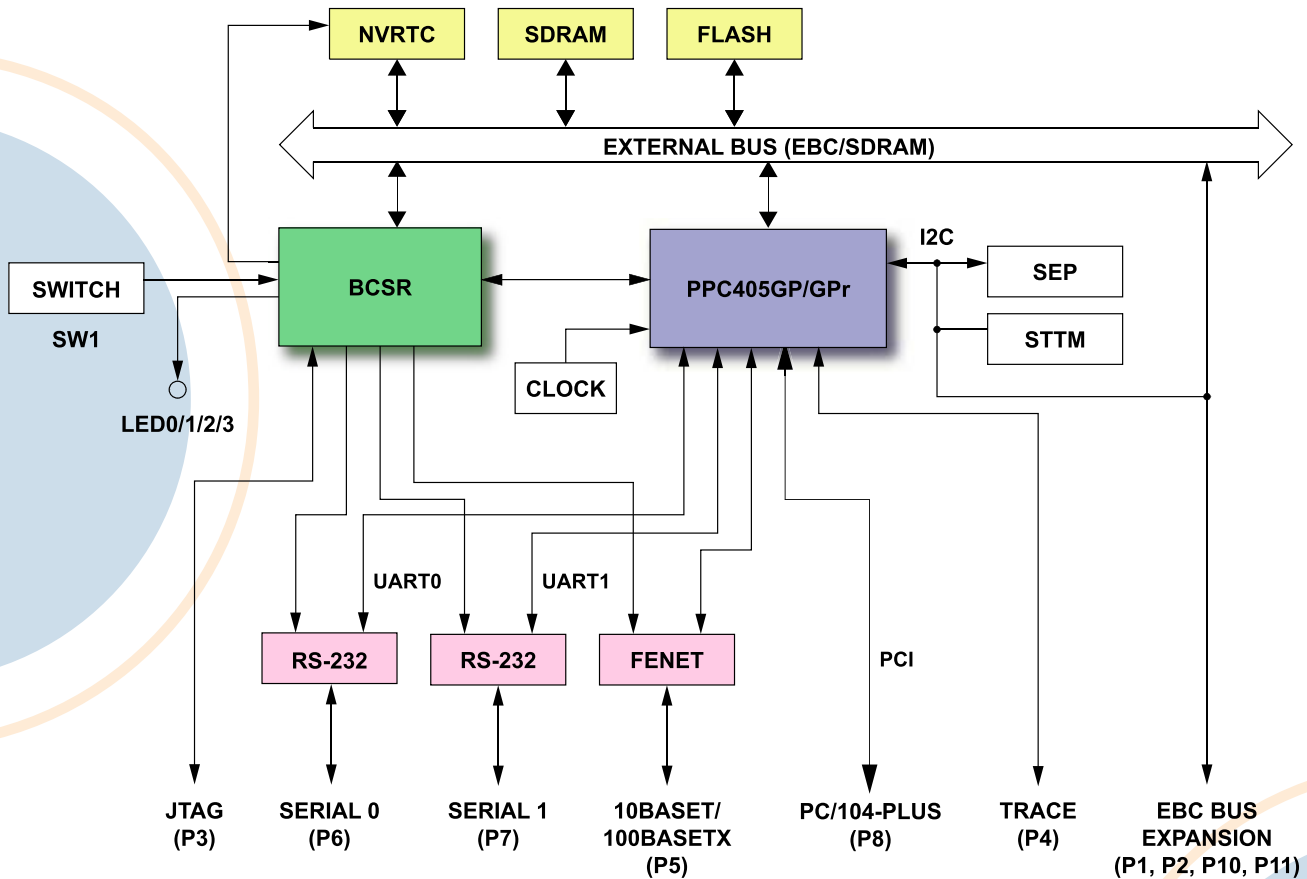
NVRTC
SDRAM
FLASH

EXTERNAL BUS (EBC/SDRAM)

SWITCH
SW1
LED0/1/2/3

BCSR

PPC405GP/GPr

I2C
SEP
STTM

CLOCK

UART0
UART1

RS-232
RS-232
FENET

PCI

JTAG
(P3)

SERIAL 0
(P6)

SERIAL 1
(P7)

10BASET/
100BASETX
(P5)

PC/104-PLUS
(P8)

TRACE
(P4)

EBC BUS
EXPANSION
(P1, P2, P10, P11)